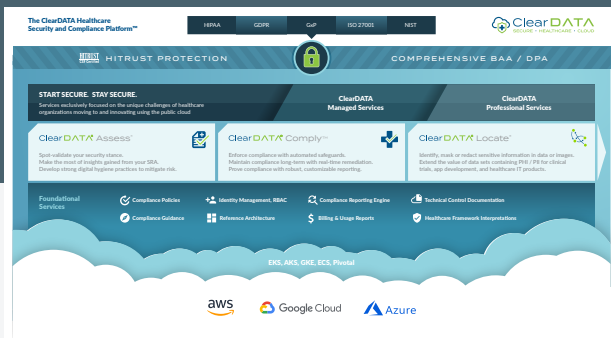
The ClearDATA Healthcare Security and Compliance Platform™

HIPAA | GDPR | GxP | ISO 27001 | NIST

ClearDATA
SECURE • HEALTHCARE • CLOUD

HITRUST HITRUST PROTECTION

COMPREHENSIVE BAA / DPA

START SECURE. STAY SECURE.
Services exclusively focused on the unique challenges of healthcare organizations moving to and innovating using the public cloud

ClearDATA Managed Services

ClearDATA Professional Services

ClearDATA Assess™
Spot-validate your security stance. Make the most of insights gained from your SRA. Develop strong digital hygiene practices to mitigate risk.

ClearDATA Comply™
Enforce compliance with automated safeguards. Maintain compliance long-term with real-time remediation. Prove compliance with robust, customizable reporting.

ClearDATA Locate™
Identify, mask or redact sensitive information in data or images. Extend the value of data sets containing PHI / PII for clinical trials, app development, and healthcare IT products.

Foundational Services

Compliance Policies
Identity Management, RBAC
Compliance Reporting Engine
Technical Control Documentation
Compliance Guidance
Reference Architecture
Billing & Usage Reports
Healthcare Framework Interpretations

EKS, AKS, GKE, ECS, Pivotal

aws
Google Cloud
Azure